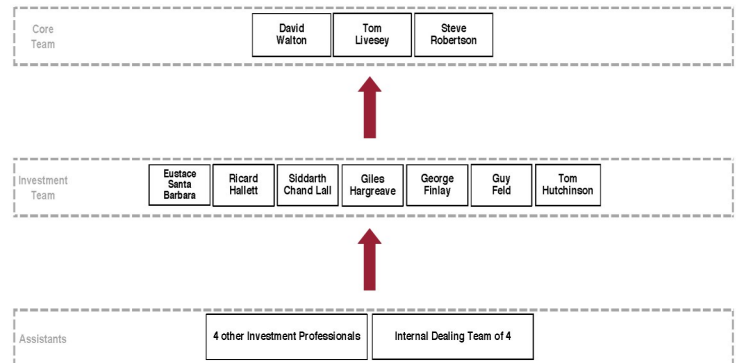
Core Team

David Walton

Tom Livesey

Steve Robertson

Investment Team

Eustace Santa Barbara

Ricard Hallett

Siddarth Chand Lall

Giles Hargreave

George Finlay

Guy Feld

Tom Hutchinson

Assistants

4 other Investment Professionals

Internal Dealing Team of 4